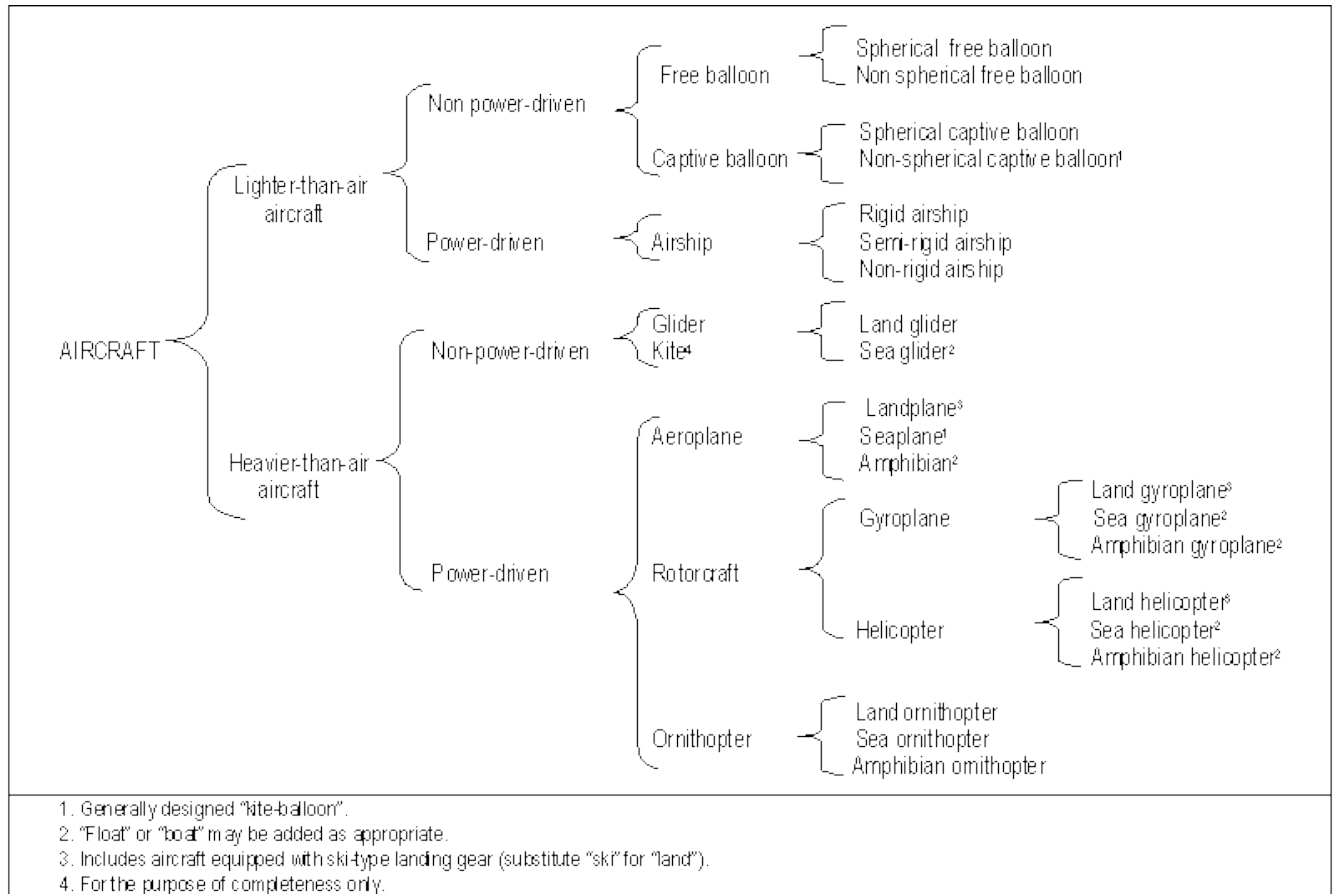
AIRCRAFT

Lighter-than-air aircraft

Non power-driven

Free balloon

Spherical free balloon
Non spherical free balloon

Captive balloon

Spherical captive balloon
Non-spherical captive balloon¹

Power-driven

Airship

Rigid airship
Semi-rigid airship
Non-rigid airship

Heavier-than-air aircraft

Non-power-driven

Glider
Kite⁴

Land glider
Sea glider²

Power-driven

Aeroplane

Landplane³
Seaplane¹
Amphibian²

Rotorcraft

Gyroplane

Land gyroplane³
Sea gyroplane²
Amphibian gyroplane²

Helicopter

Land helicopter³
Sea helicopter²
Amphibian helicopter²

Ornithopter

Land ornithopter
Sea ornithopter
Amphibian ornithopter

1. Generally designed "kite-balloon".
2. "Float" or "boat" may be added as appropriate.
3. Includes aircraft equipped with ski-type landing gear (substitute "ski" for "land").
4. For the purpose of completeness only.